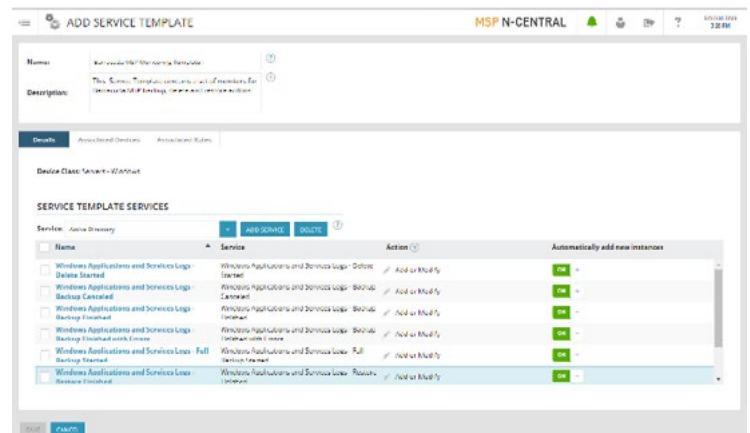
ADD SERVICE TEMPLATE

MSP N-CENTRAL

?

3:20 PM

Name: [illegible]

Description: This Service Template contains a set of monitors for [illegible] backup, delete and restore actions

Details | Associated Devices | Associated Rules

Device Class: Servers - Windows

SERVICE TEMPLATE SERVICES

Service: Active Directory

ADD SERVICE | DELETE

| Name | Service | Action | Automatically add new instances |
|---|---|---|---|
| Windows Applications and Services Logs - Delete Started | Windows Applications and Services Logs - Delete Started | Add or Modify | ON |
| Windows Applications and Services Logs - Backup Canceled | Windows Applications and Services Logs - Backup Canceled | Add or Modify | ON |
| Windows Applications and Services Logs - Backup Finished | Windows Applications and Services Logs - Backup Finished | Add or Modify | ON |
| Windows Applications and Services Logs - Backup Finished with Errors | Windows Applications and Services Logs - Backup Finished with Errors | Add or Modify | ON |
| Windows Applications and Services Logs - Full Backup Started | Windows Applications and Services Logs - Full Backup Started | Add or Modify | ON |
| Windows Applications and Services Logs - Restore Finished | Windows Applications and Services Logs - Restore Finished | Add or Modify | ON |

SAVE | CANCEL